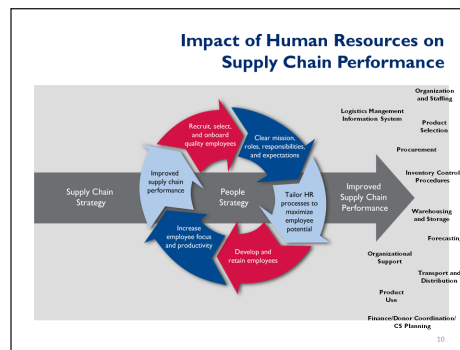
Impact of Human Resources on Supply Chain Performance

Supply Chain Strategy

Recruit, select, and onboard quality employees

Clear mission, roles, responsibilities, and expectations

Improved supply chain performance

People Strategy

Tailor HR processes to maximize employee potential

Increase employee focus and productivity

Develop and retain employees

Improved Supply Chain Performance

Organization and Staffing

Logistics Mangement Information System

Product Selection

Procurement

Inventory Control Procedures

Warehousing and Storage

Forecastin

Organizational Support

Transport and Distribution

Product Use

Finance/Donor Coordination/ CS Planning

10